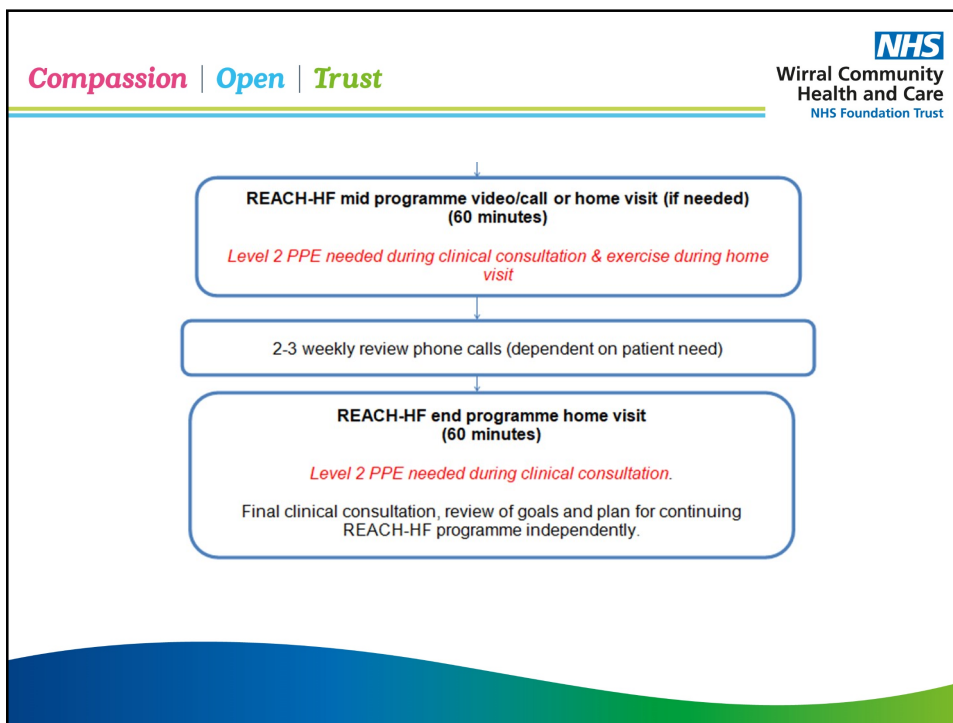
Compassion | Open | Trust

NHS
Wirral Community Health and Care
NHS Foundation Trust

REACH-HF mid programme video/call or home visit (if needed) (60 minutes)

Level 2 PPE needed during clinical consultation & exercise during home visit

2-3 weekly review phone calls (dependent on patient need)

REACH-HF end programme home visit (60 minutes)

Level 2 PPE needed during clinical consultation.

Final clinical consultation, review of goals and plan for continuing REACH-HF programme independently.